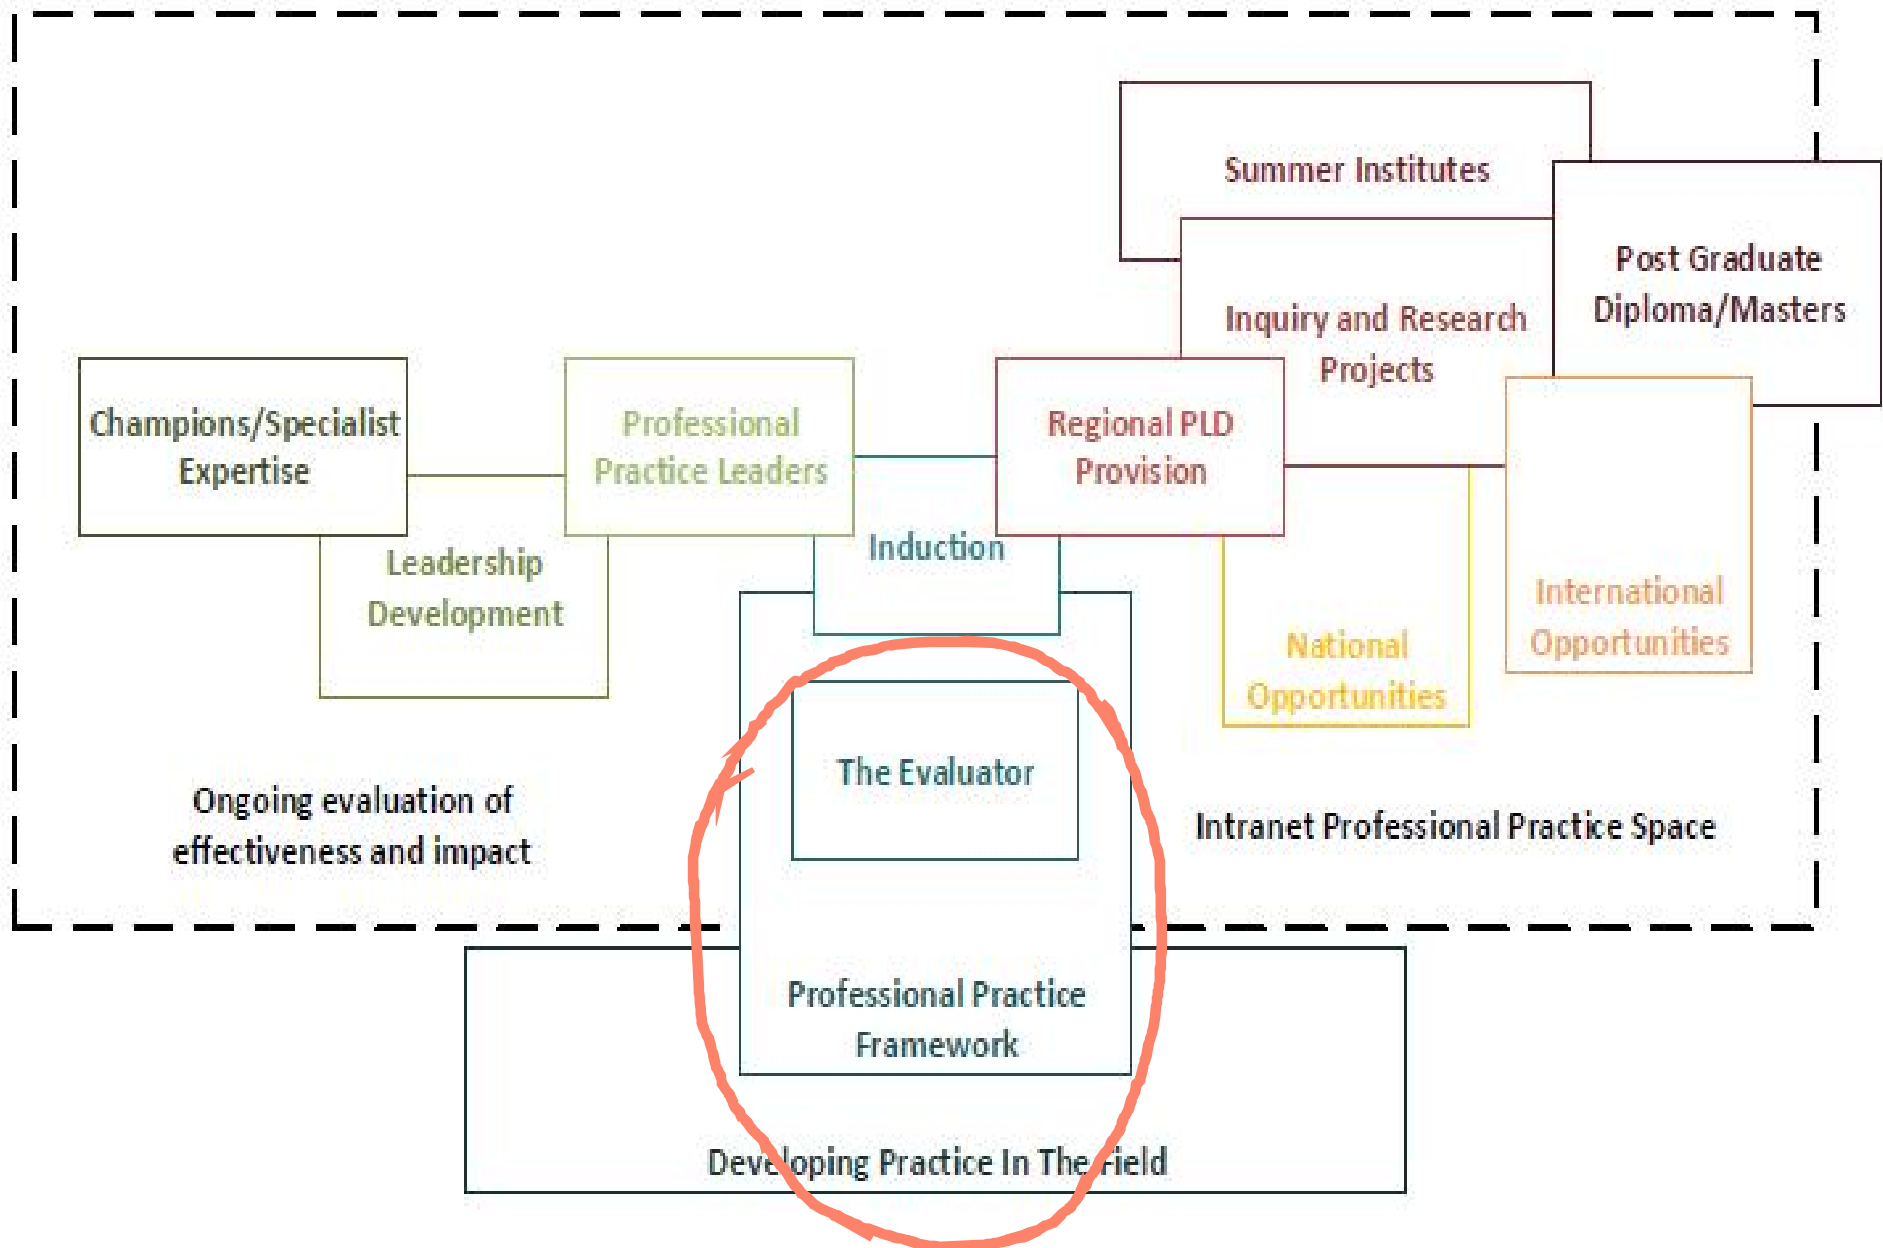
Summer Institutes

Post Graduate Diploma/Masters

Inquiry and Research Projects

Champions/Specialist Expertise

Professional Practice Leaders

Regional PLD Provision

Leadership Development

Induction

International Opportunities

National Opportunities

The Evaluator

Ongoing evaluation of effectiveness and impact

Intranet Professional Practice Space

Professional Practice Framework

Developing Practice In The Field